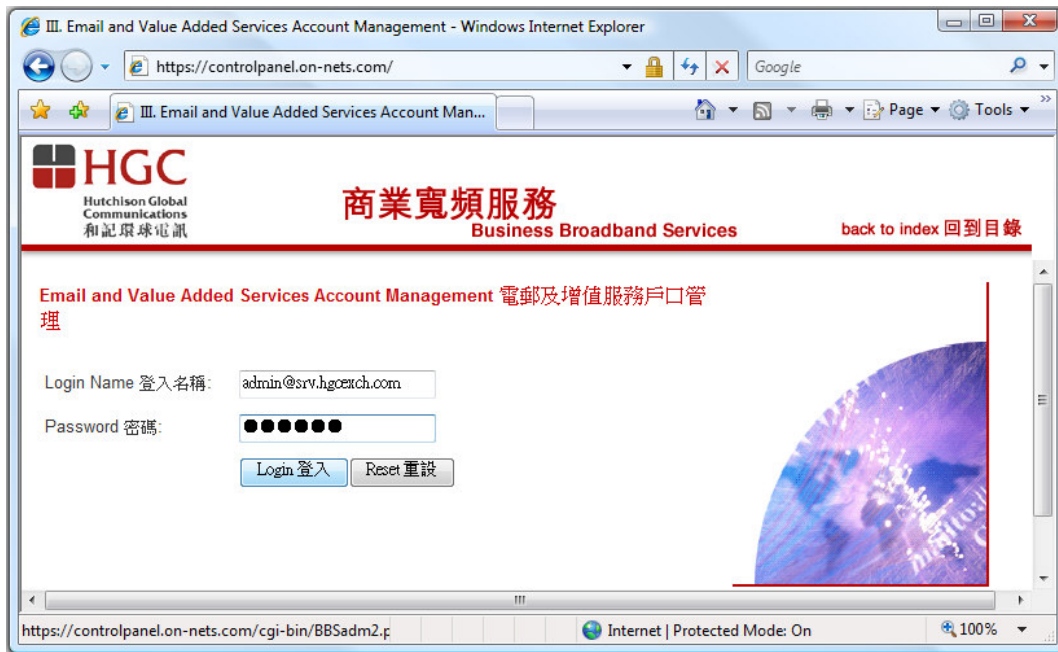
III. Email and Value Added Services Account Management - Windows Internet Explorer

https://controlpanel.on-nets.com/

Google

III. Email and Value Added Services Account Man...

Page ▾ Tools ▾

HGC
Hutchison Global Communications
和記環球電訊

商業寬頻服務
Business Broadband Services

back to index 回到目錄

Email and Value Added Services Account Management 電郵及增值服務戶口管理

Login Name 登入名稱: admin@srv.hgcexch.com

Password 密碼: ●●●●●●

Login 登入 Reset 重設

https://controlpanel.on-nets.com/cgi-bin/BBSadm2.p

Internet | Protected Mode: On

100%